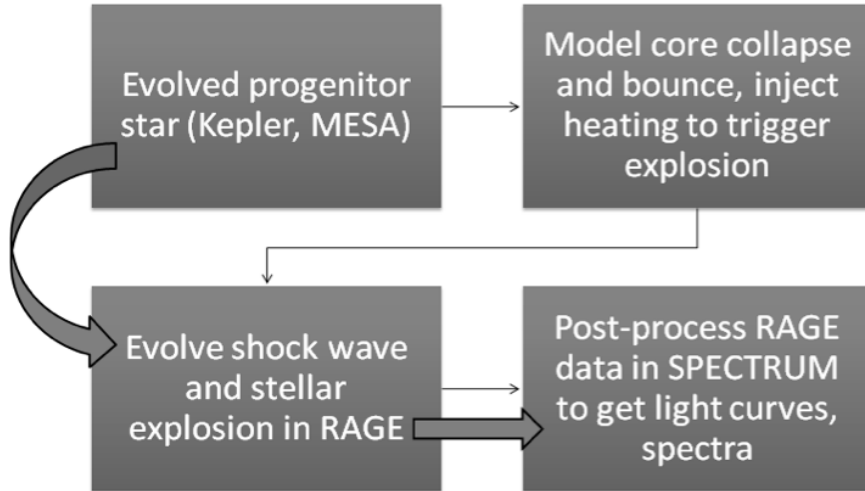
Evolved progenitor star (Kepler, MESA)

Model core collapse and bounce, inject heating to trigger explosion

Evolve shock wave and stellar explosion in RAGE

Post-process RAGE data in SPECTRUM to get light curves, spectra